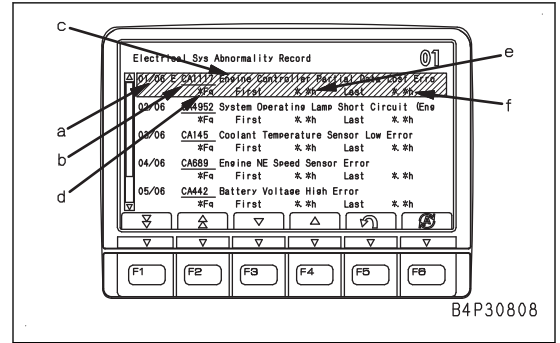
c

e

Electrical Sys Abnormality Record

01

01/06 E CA1117 Engine Controller Partial Data Lost Erro
*Fq First *.*h Last *.*h

02/06 CA4952 System Operating Lamp Short Circuit (Eng
*Fq First *.*h Last *.*h

03/06 CA145 Coolant Temperature Sensor Low Error
*Fq First *.*h Last *.*h

04/06 CA689 Engine NE Speed Sensor Error
*Fq First *.*h Last *.*h

05/06 CA442 Battery Voltage High Error
*Fq First *.*h Last *.*h

a

b

d

f

F1 F2 F3 F4 F5 F6

B4P30808